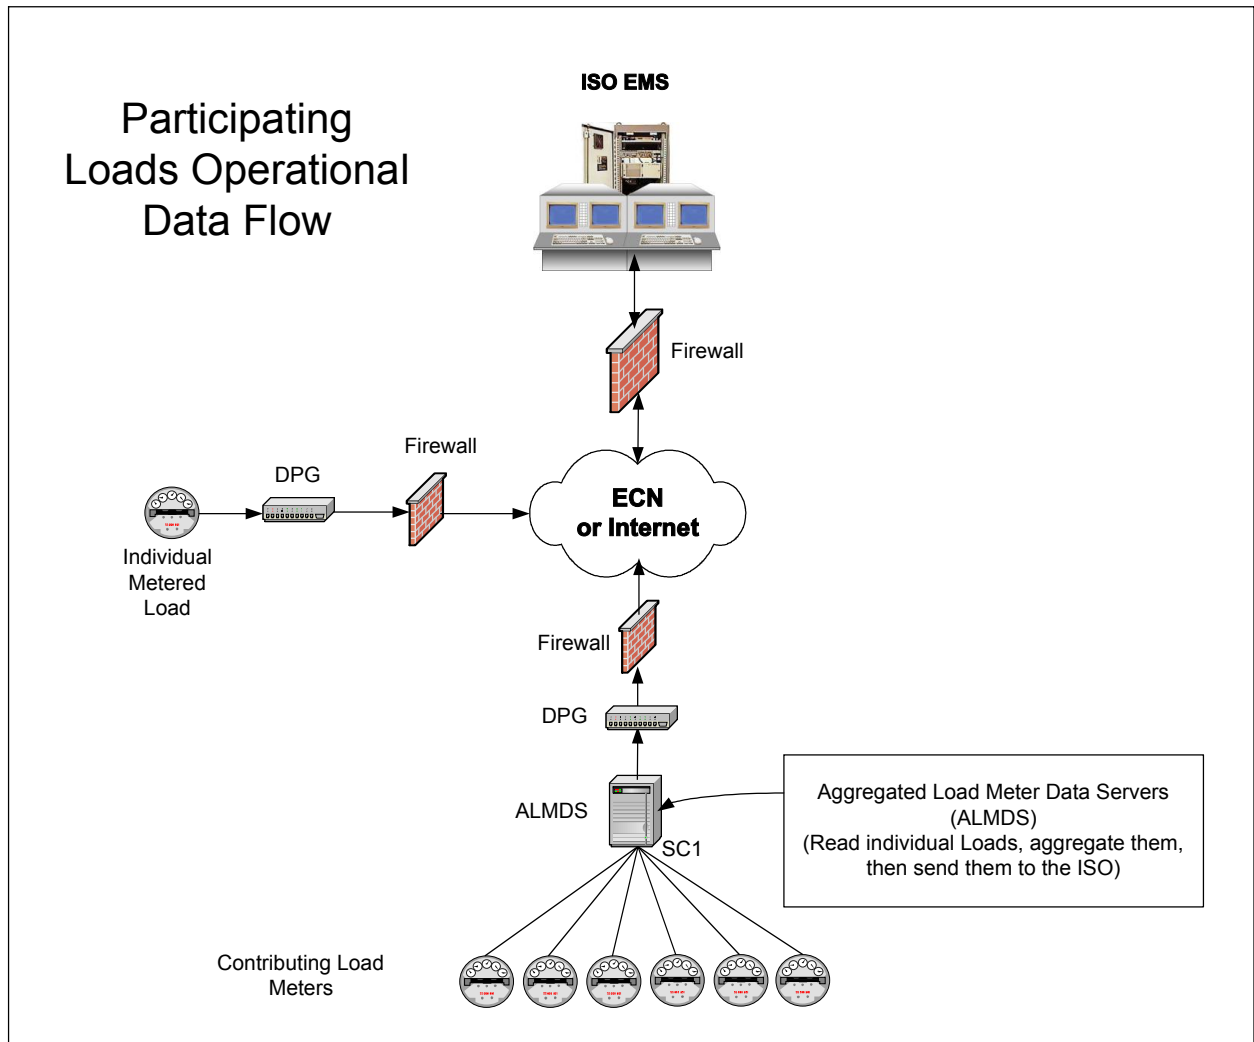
Participating Loads Operational Data Flow

ISO EMS

Firewall

Firewall

DPG

ECN or Internet

Individual Metered Load

Firewall

DPG

ALMDS

SC1

Aggregated Load Meter Data Servers (ALMDS) (Read individual Loads, aggregate them, then send them to the ISO)

Contributing Load Meters